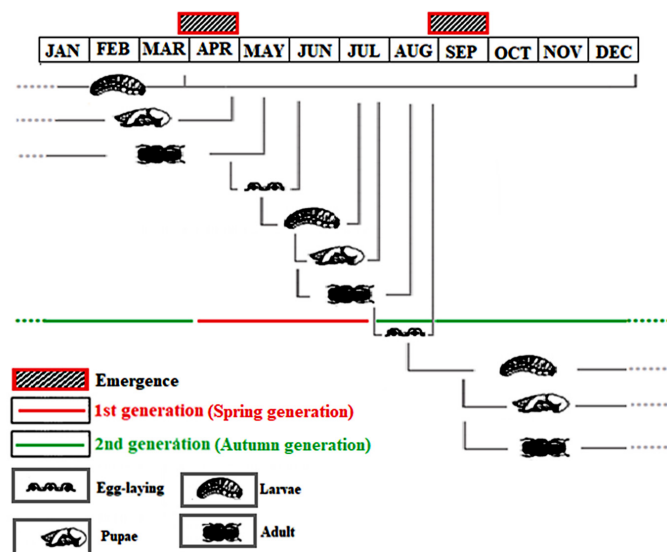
| JAN | FEB | MAR | APR | MAY | JUN | JUL | AUG | SEP | OCT | NOV | DEC |
|---|---|---|---|---|---|---|---|---|---|---|---|

Emergence
1st generation (Spring generation)
2nd generation (Autumn generation)
Egg-laying
Larvae
Pupae
Adult